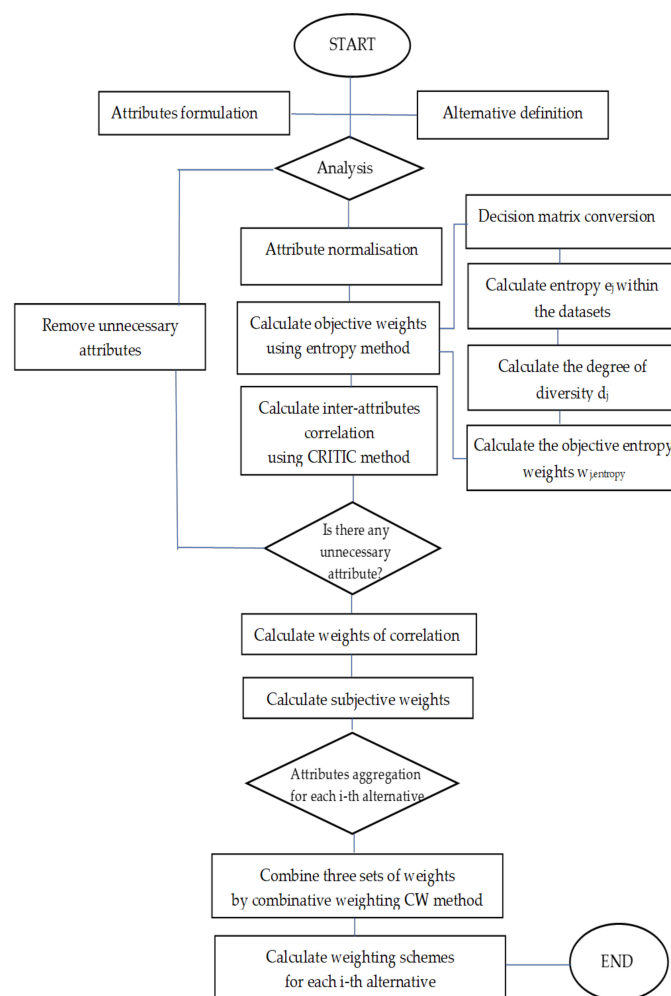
START

Attributes formulation

Alternative definition

Analysis

Remove unnecessary attributes

Attribute normalisation

Calculate objective weights using entropy method

Calculate inter-attributes correlation using CRITIC method

Decision matrix conversion

Calculate entropy $e_j$ within the datasets

Calculate the degree of diversity $d_j$

Calculate the objective entropy weights $w_{j,entropy}$

Is there any unnecessary attribute?

Calculate weights of correlation

Calculate subjective weights

Attributes aggregation for each i-th alternative

Combine three sets of weights by combinative weighting CW method

Calculate weighting schemes for each i-th alternative

END